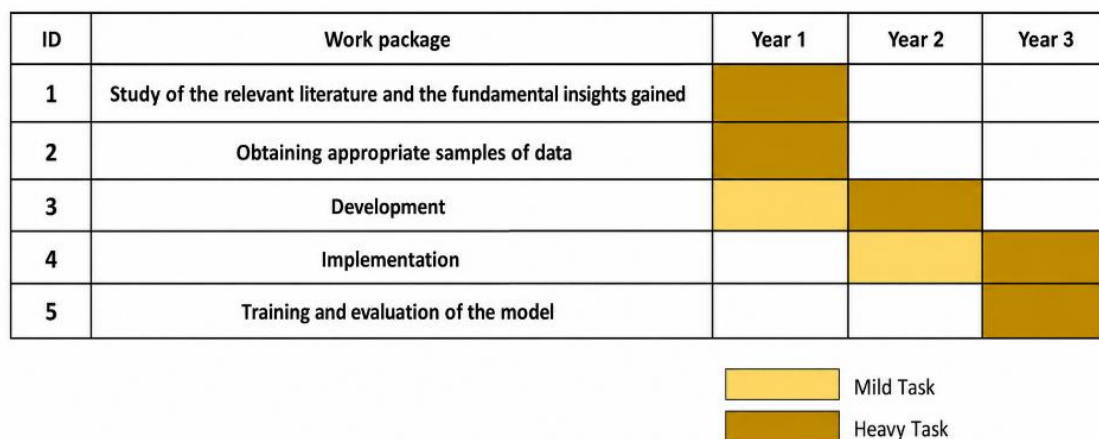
| ID | Work package | Year 1 | Year 2 | Year 3 |
|---|---|---|---|---|
| 1 | Study of the relevant literature and the fundamental insights gained | | | |
| 2 | Obtaining appropriate samples of data | | | |
| 3 | Development | | | |
| 4 | Implementation | | | |
| 5 | Training and evaluation of the model | | | |

Mild Task
Heavy Task